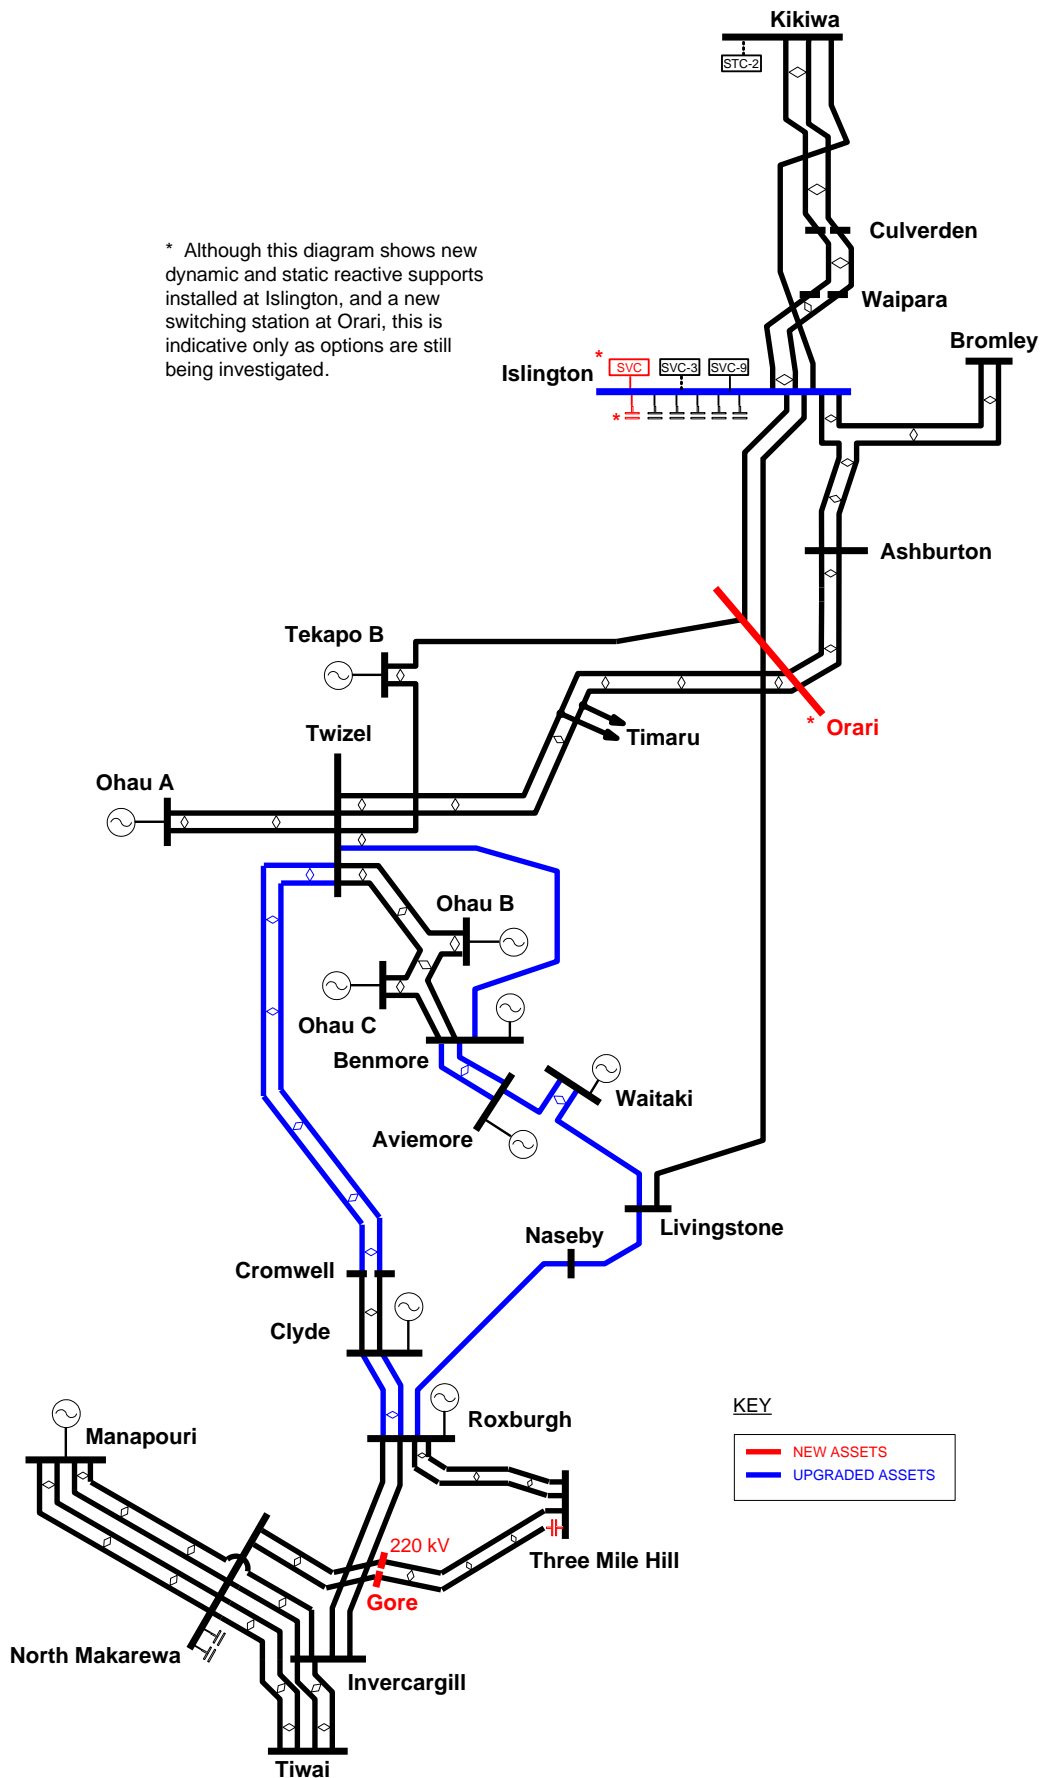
Kikiwa

STC-2

Culverden

Waipara

* Although this diagram shows new dynamic and static reactive supports installed at Islington, and a new switching station at Orari, this is indicative only as options are still being investigated.

Bromley

Islington

*

SVC

SVC-3

SVC-9

*

Ashburton

Tekapo B

* Orari

Timaru

Twizel

Ohau A

Ohau B

Ohau C

Benmore

Waitaki

Aviemore

Livingstone

Naseby

Cromwell

Clyde

Roxburgh

KEY

NEW ASSETS

UPGRADED ASSETS

Manapouri

Three Mile Hill

220 kV

Gore

North Makarewa

Invercargill

Tiwai